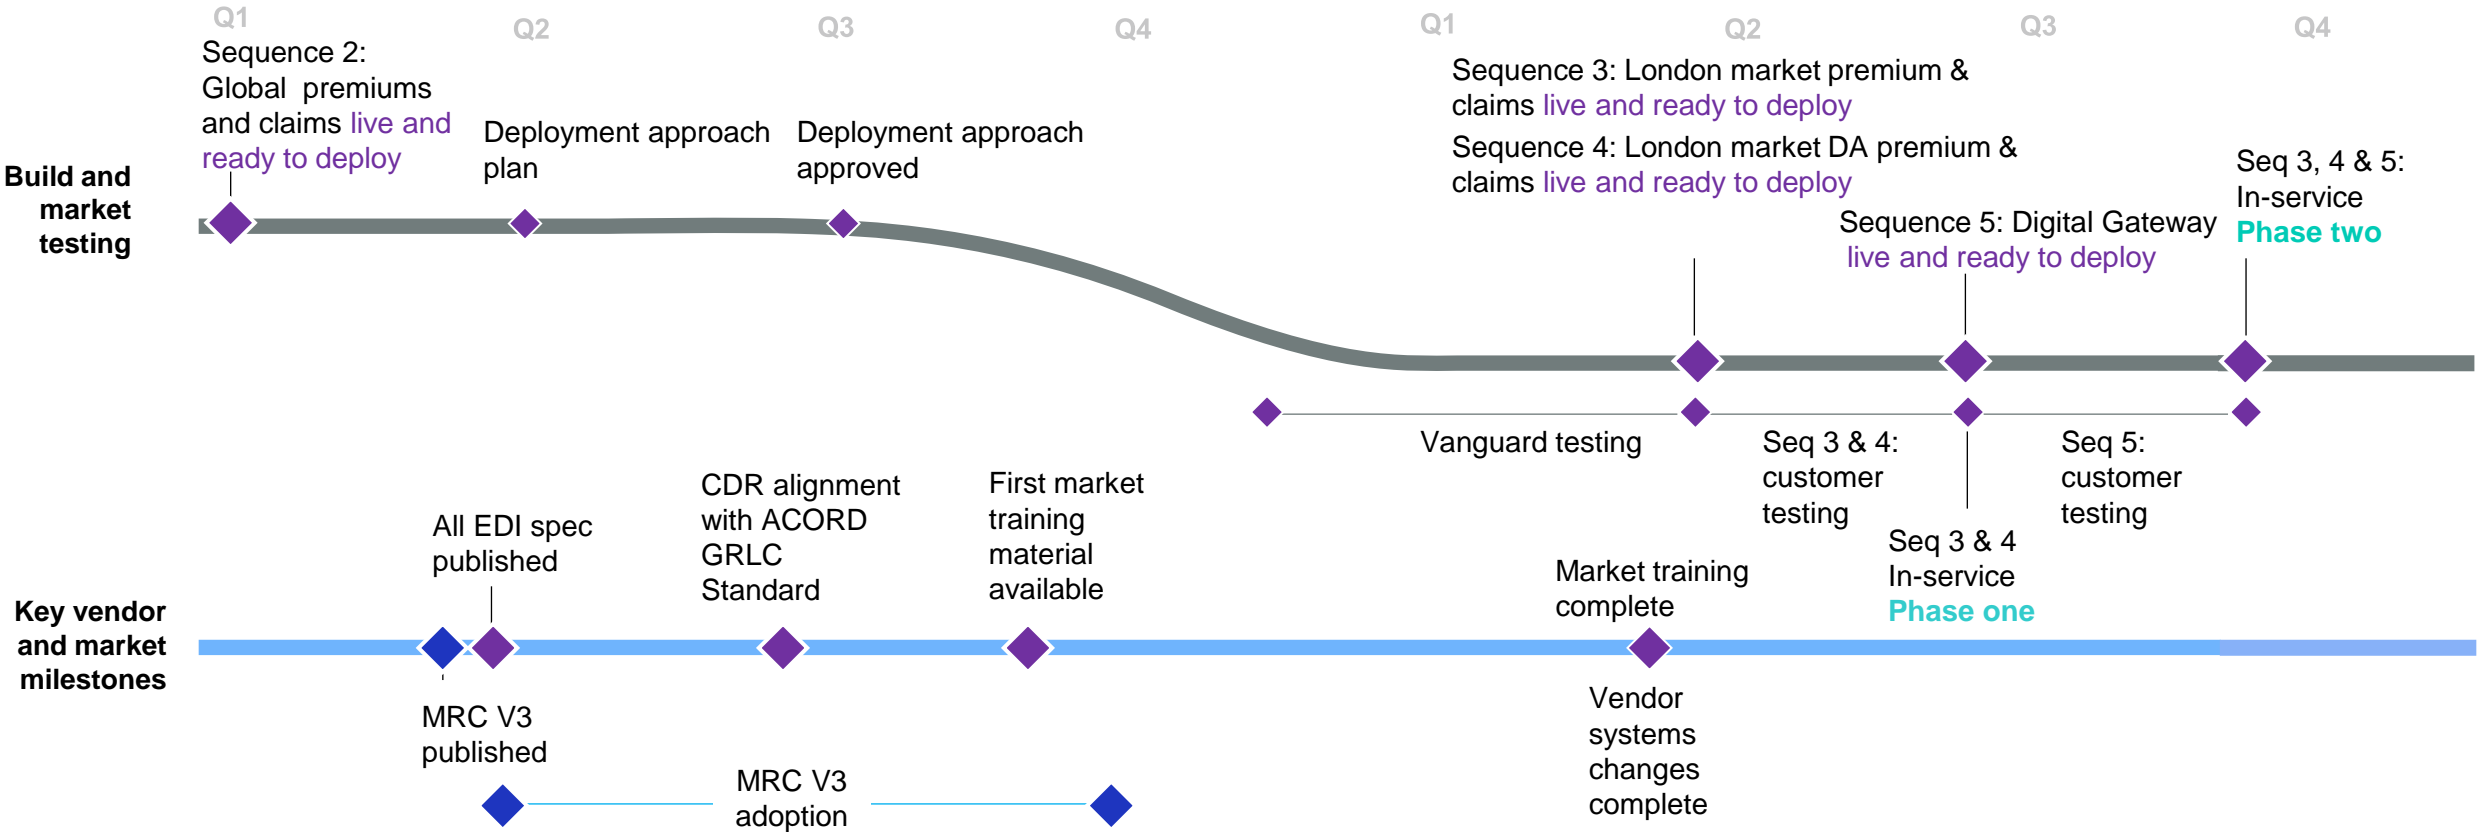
Q1 Q2 Q3 Q4 Q1 Q2 Q3 Q4

Build and market testing

Sequence 2: Global premiums and claims live and ready to deploy

Deployment approach plan

Deployment approach approved

Sequence 3: London market premium & claims live and ready to deploy

Sequence 4: London market DA premium & claims live and ready to deploy

Sequence 5: Digital Gateway live and ready to deploy

Seq 3, 4 & 5: In-service Phase two

Vanguard testing

Seq 3 & 4: customer testing

Seq 5: customer testing

Seq 3 & 4 In-service Phase one

Key vendor and market milestones

All EDI spec published

CDR alignment with ACORD GRLC Standard

First market training material available

Market training complete

MRC V3 published

MRC V3 adoption

Vendor systems changes complete